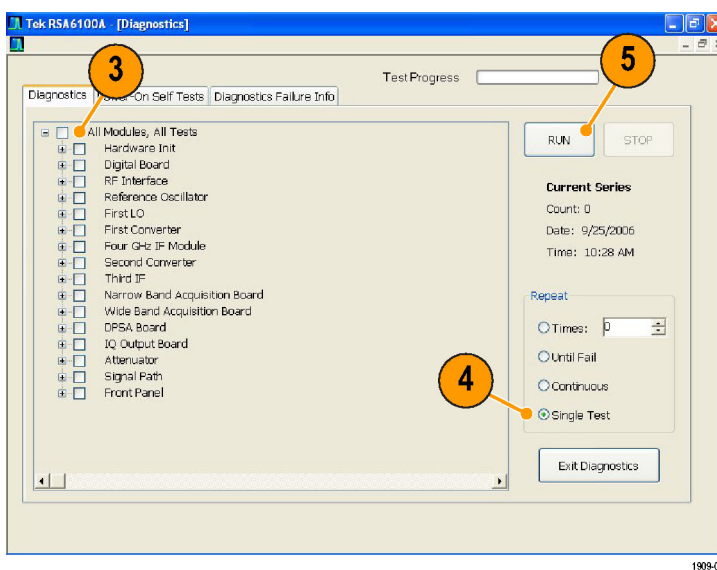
Tek RSA6100A - [Diagnostics]

3

5

Test Progress

Diagnostics | Power-On Self Tests | Diagnostics Failure Info

All Modules, All Tests
Hardware Init
Digital Board
RF Interface
Reference Oscillator
First LO
First Converter
Four GHz IF Module
Second Converter
Third IF
Narrow Band Acquisition Board
Wide Band Acquisition Board
DPSA Board
IQ Output Board
Attenuator
Signal Path
Front Panel

RUN

STOP

Current Series
Count: 0
Date: 9/25/2006
Time: 10:28 AM

Repeat
Times: 0
Until Fail
Continuous
Single Test

4

Exit Diagnostics

1909-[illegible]